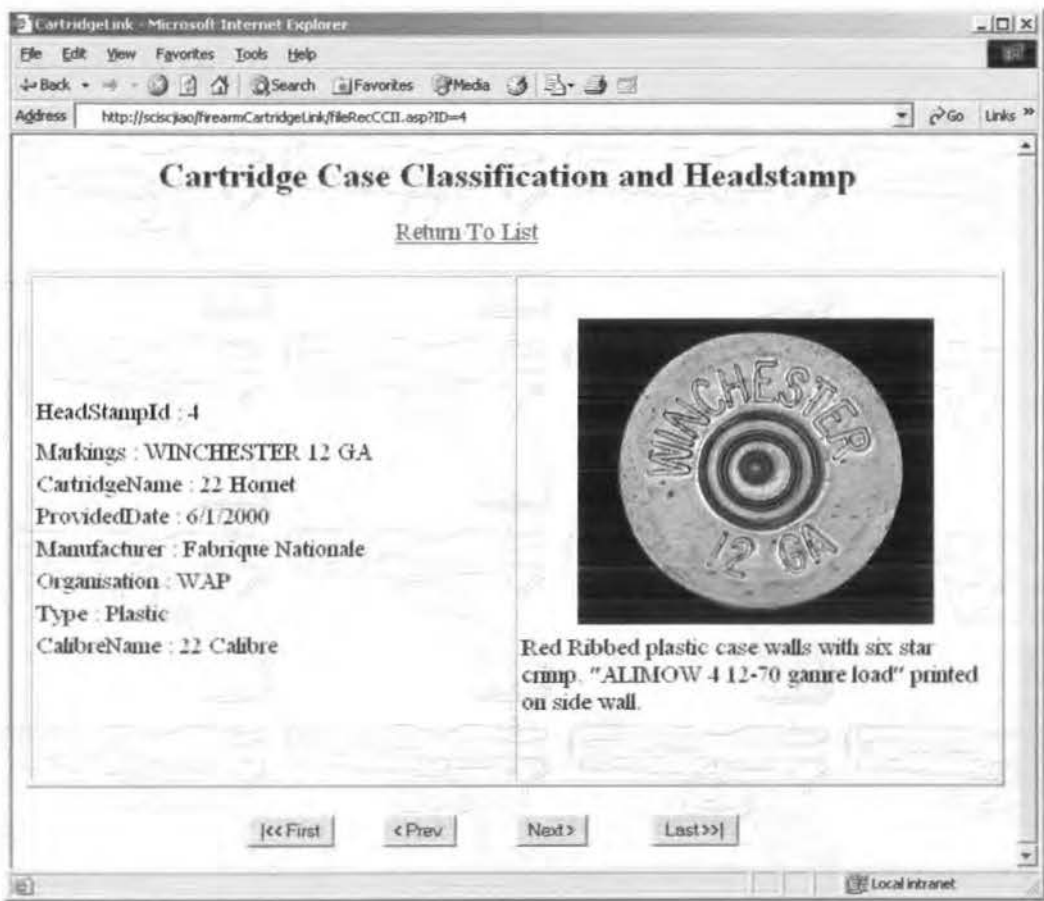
CartridgeLink - Microsoft Internet Explorer

File Edit View Favorites Tools Help

Back Search Favorites Media

Address http://sciscjiao/firearmCartridgeLink/fileRecCCII.asp?ID=4 Go Links »

Cartridge Case Classification and Headstamp

Return To List

HeadStampId : 4

Markings : WINCHESTER 12 GA

CartridgeName : 22 Hornet

ProvidedDate : 6/1/2000

Manufacturer : Fabrique Nationale

Organisation : WAP

Type : Plastic

CalibreName : 22 Calibre

WINCHESTER 12 GA

Red Ribbed plastic case walls with six star crimp. "ALIMOW 4 12-70 game load" printed on side wall.

|<<First <Prev Next> Last>>|

Local intranet